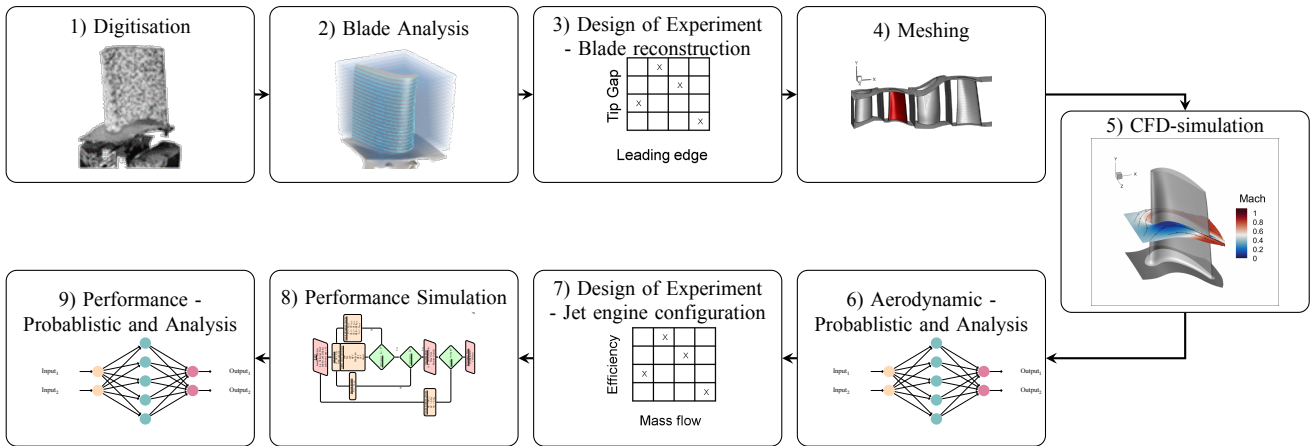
1) Digitisation

2) Blade Analysis

3) Design of Experiment - Blade reconstruction

Tip Gap

| | X | | |
|---|---|---|---|
| | | X | |
| X | | | |
| | | | X |

Leading edge

4) Meshing

5) CFD-simulation

Mach
1
0.8
0.6
0.4
0.2
0

6) Aerodynamic - Probablistic and Analysis

Input$_1$
Input$_2$
Output$_1$
Output$_2$

7) Design of Experiment - Jet engine configuration

Efficiency

| | X | | |
|---|---|---|---|
| | | X | |
| X | | | |
| | | | X |

Mass flow

8) Performance Simulation

9) Performance - Probablistic and Analysis

Input$_1$
Input$_2$
Output$_1$
Output$_2$